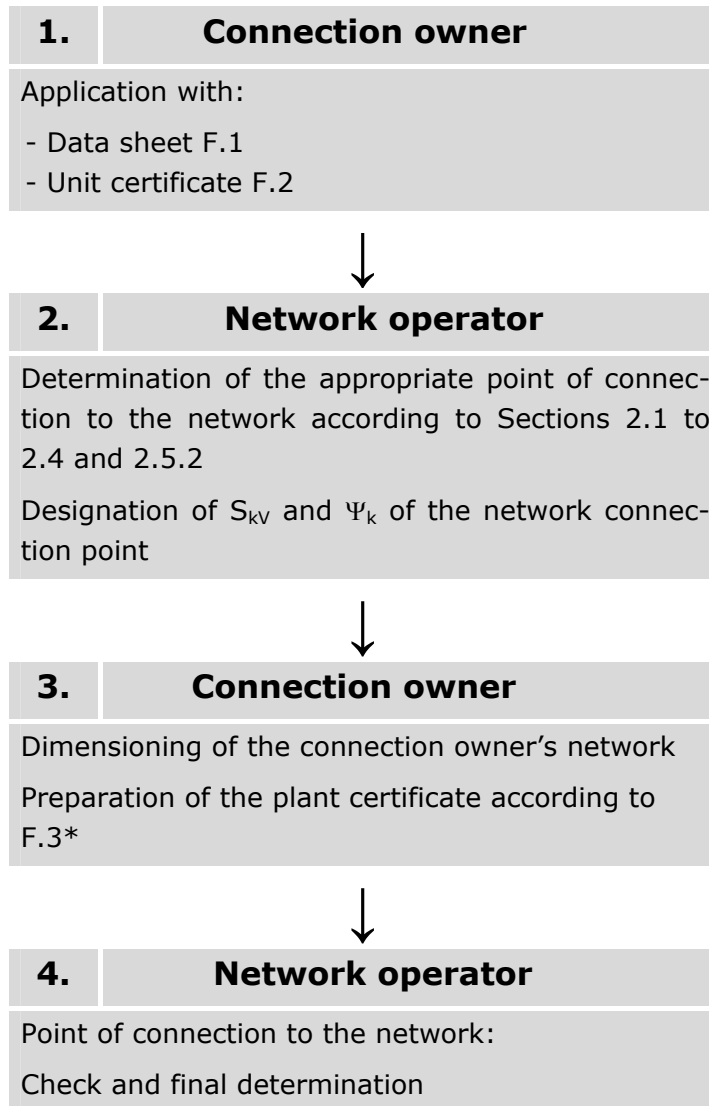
1. Connection owner

Application with:

- Data sheet F.1
- Unit certificate F.2

2. Network operator

Determination of the appropriate point of connection to the network according to Sections 2.1 to 2.4 and 2.5.2

Designation of $S_{kV}$ and $\Psi_k$ of the network connection point

3. Connection owner

Dimensioning of the connection owner's network

Preparation of the plant certificate according to F.3*

4. Network operator

Point of connection to the network:

Check and final determination